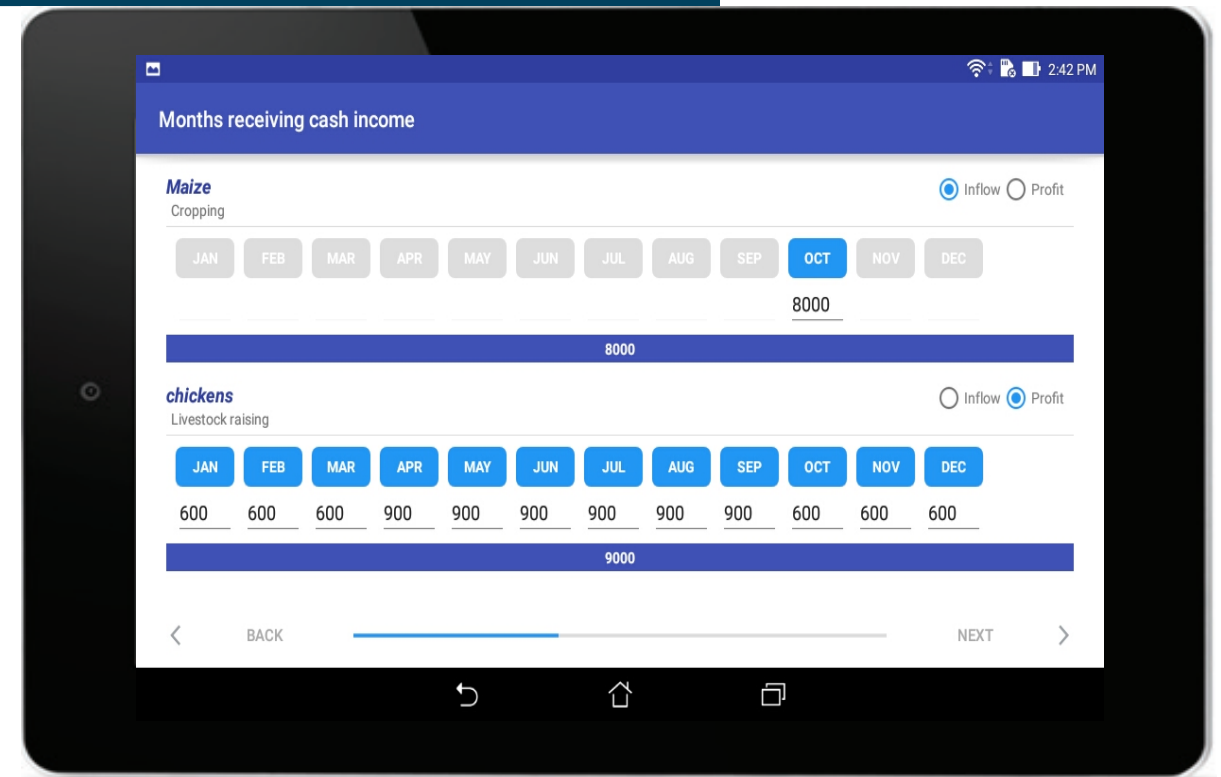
2:42 PM

Months receiving cash income

Maize
Cropping

Inflow Profit

JAN FEB MAR APR MAY JUN JUL AUG SEP OCT NOV DEC

8000

8000

chickens
Livestock raising

Inflow Profit

| JAN | FEB | MAR | APR | MAY | JUN | JUL | AUG | SEP | OCT | NOV | DEC |
|---|---|---|---|---|---|---|---|---|---|---|---|
| 600 | 600 | 600 | 900 | 900 | 900 | 900 | 900 | 900 | 600 | 600 | 600 |

9000

BACK

NEXT